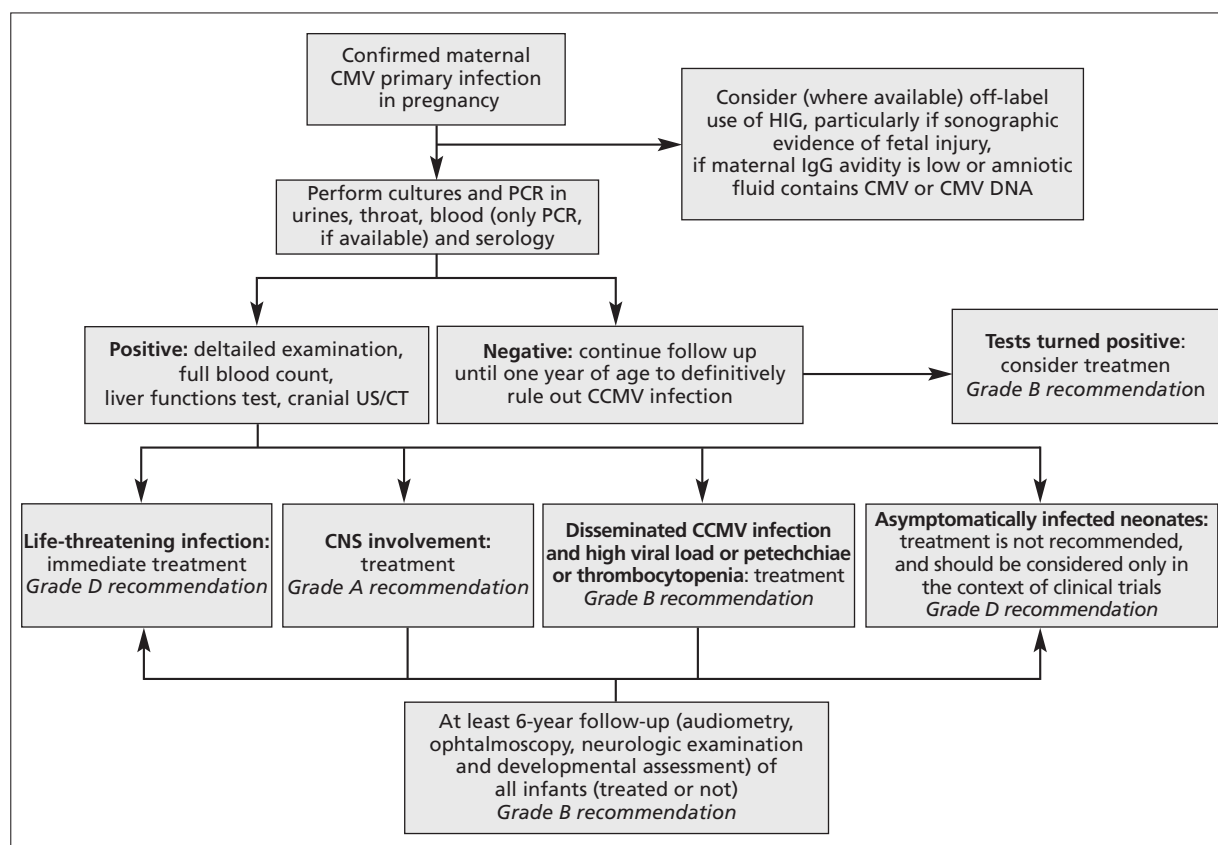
Confirmed maternal CMV primary infection in pregnancy

Consider (where available) off-label use of HIG, particularly if sonographic evidence of fetal injury, if maternal IgG avidity is low or amniotic fluid contains CMV or CMV DNA

Perform cultures and PCR in urines, throat, blood (only PCR, if available) and serology

**Positive:** deltailed examination, full blood count, liver functions test, cranial US/CT

**Negative:** continue follow up until one year of age to definitively rule out CCMV infection

**Tests turned positive**: consider treatmen *Grade B recommendati*on

**Life-threatening infection:** immediate treatment *Grade D recommendation*

**CNS involvement:** treatment *Grade A recommendation*

**Disseminated CCMV infection and high viral load or petechchiae or thrombocytopenia**: treatment *Grade B recommendation*

**Asymptomatically infected neonates:** treatment is not recommended, and should be considered only in the context of clinical trials *Grade D recommendation*

At least 6-year follow-up (audiometry, ophtalmoscopy, neurologic examination and developmental assessment) of all infants (treated or not) *Grade B recommendation*